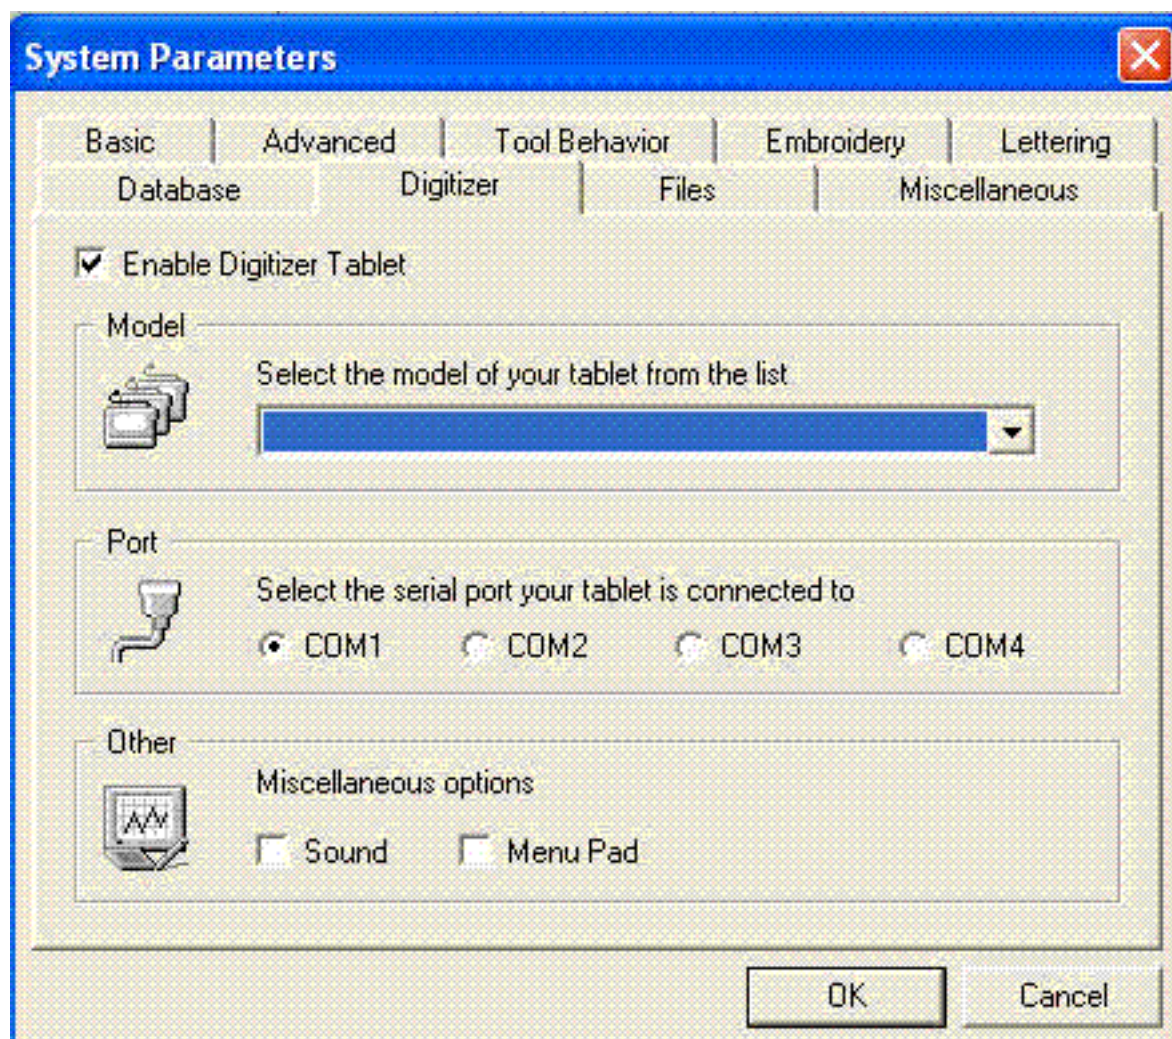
System Parameters

Basic | Advanced | Tool Behavior | Embroidery | Lettering
Database | Digitizer | Files | Miscellaneous

Enable Digitizer Tablet

Model
Select the model of your tablet from the list

Port
Select the serial port your tablet is connected to
COM1 COM2 COM3 COM4

Other
Miscellaneous options
Sound Menu Pad

OK Cancel